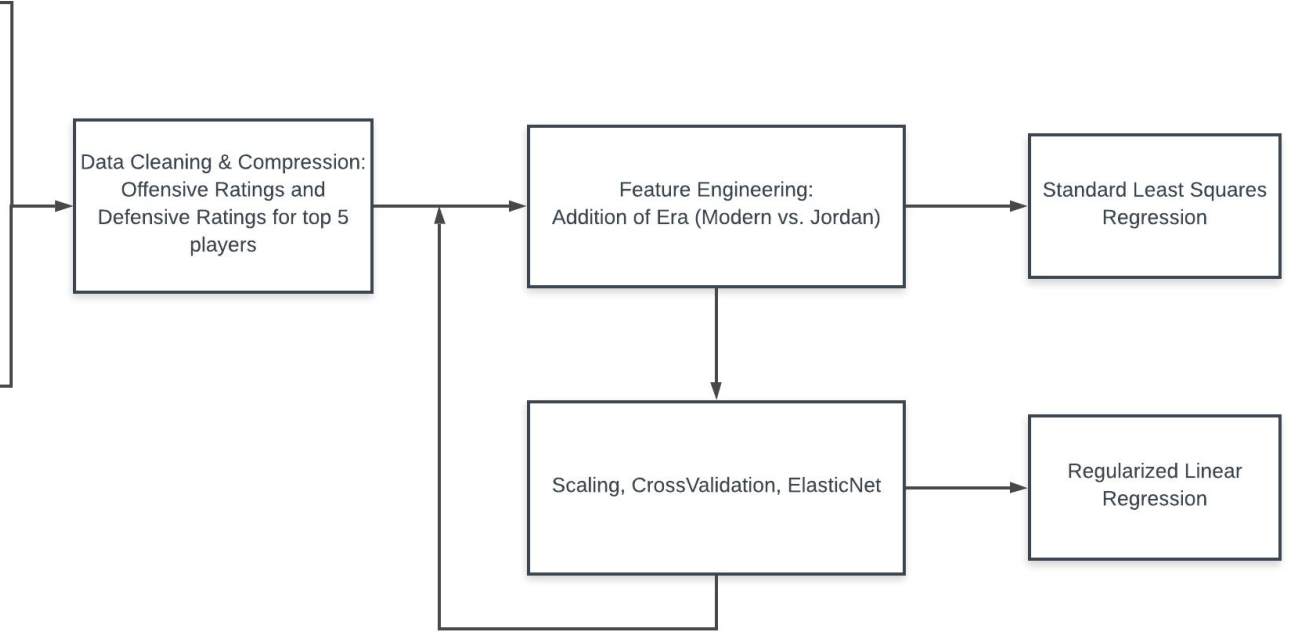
Data Cleaning & Compression: Offensive Ratings and Defensive Ratings for top 5 players

Feature Engineering: Addition of Era (Modern vs. Jordan)

Standard Least Squares Regression

Scaling, CrossValidation, ElasticNet

Regularized Linear Regression